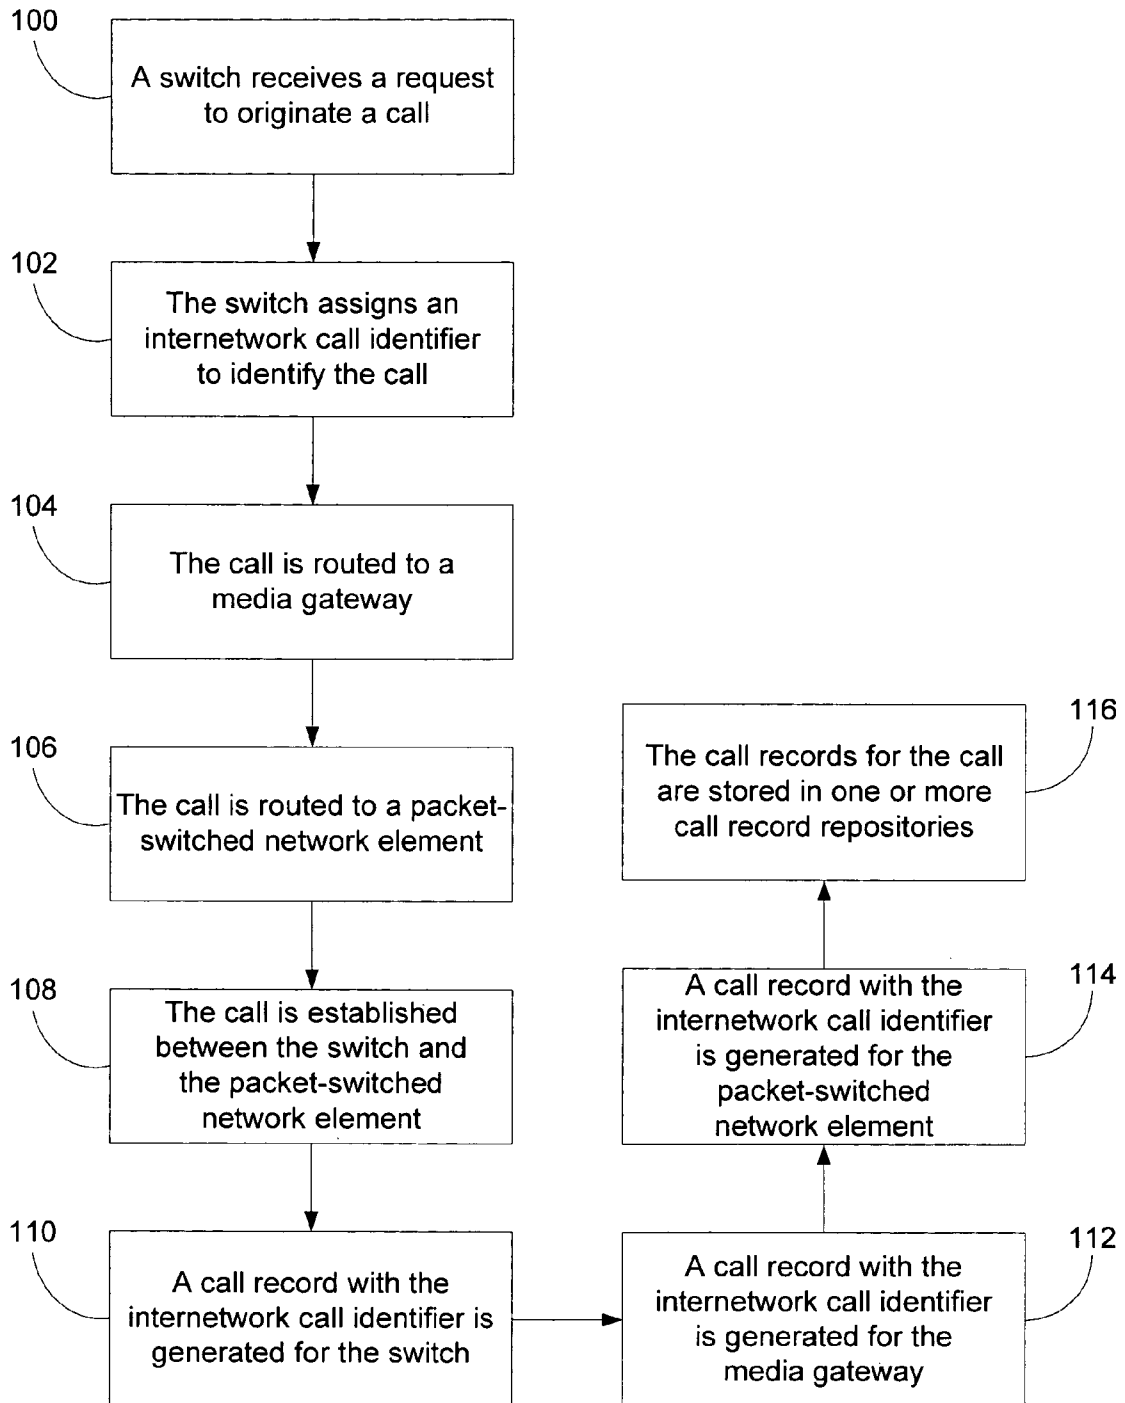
100
A switch receives a request to originate a call

102
The switch assigns an internetwork call identifier to identify the call

104
The call is routed to a media gateway

106
The call is routed to a packet-switched network element

108
The call is established between the switch and the packet-switched network element

110
A call record with the internetwork call identifier is generated for the switch

112
A call record with the internetwork call identifier is generated for the media gateway

114
A call record with the internetwork call identifier is generated for the packet-switched network element

116
The call records for the call are stored in one or more call record repositories